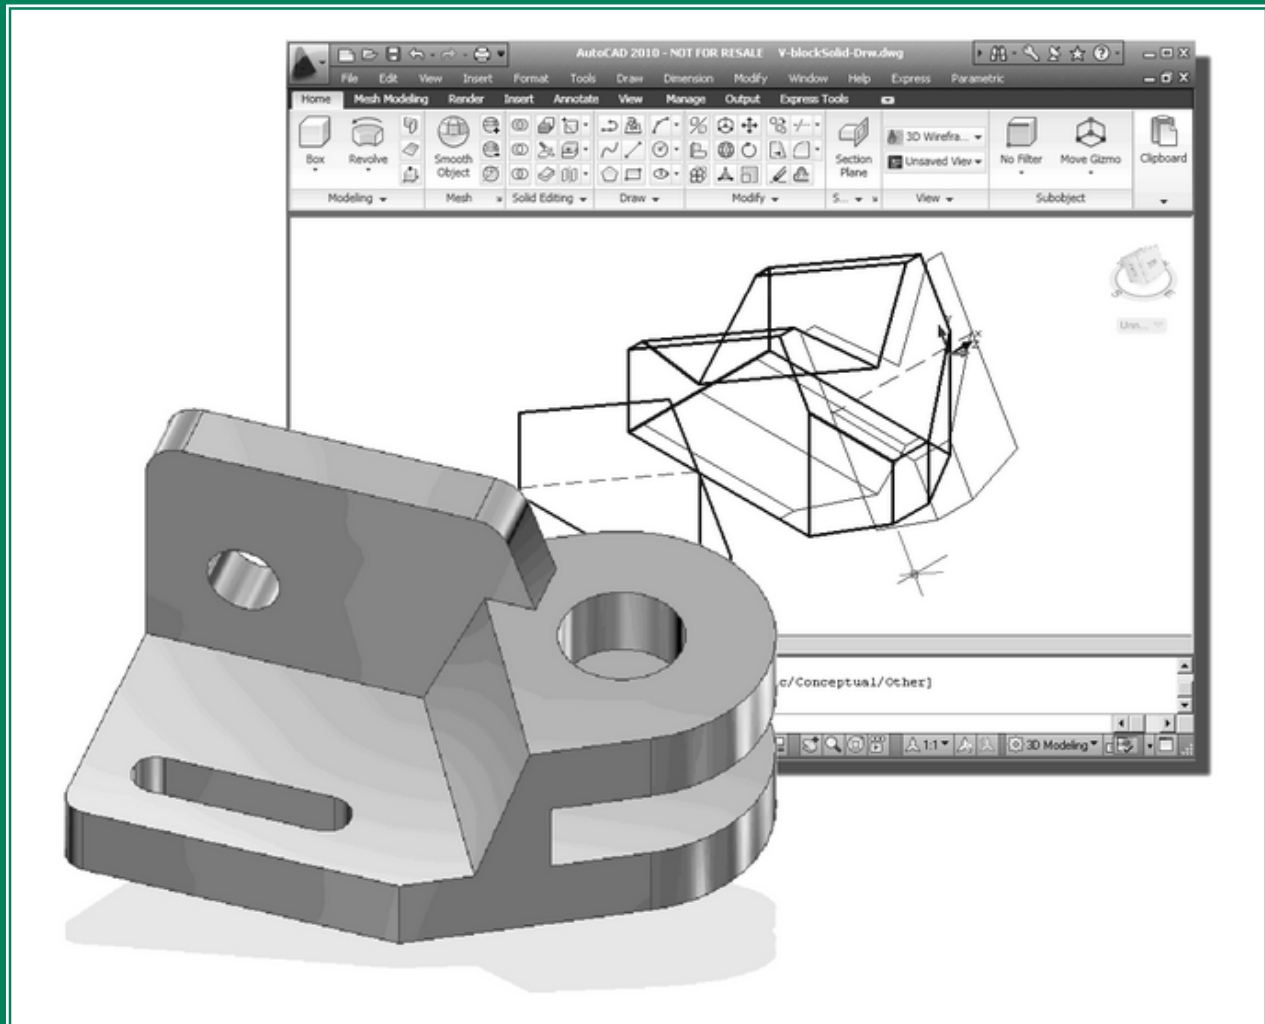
AutoCAD 2010 - NOT FOR RESALE V-blockSolid-Drw.dwg

File Edit View Insert Format Tools Draw Dimension Modify Window Help Express Parametric

Home Mesh Modeling Render Insert Annotate View Manage Output Express Tools

Box Revolve Smooth Object Section Plane 3D Wirefra... Unsaved View No Filter Move Gizmo Clipboard

Modeling Mesh Solid Editing Draw Modify S... View Subobject

Unn...

c/Conceptual/Other]

1:1 3D Modeling